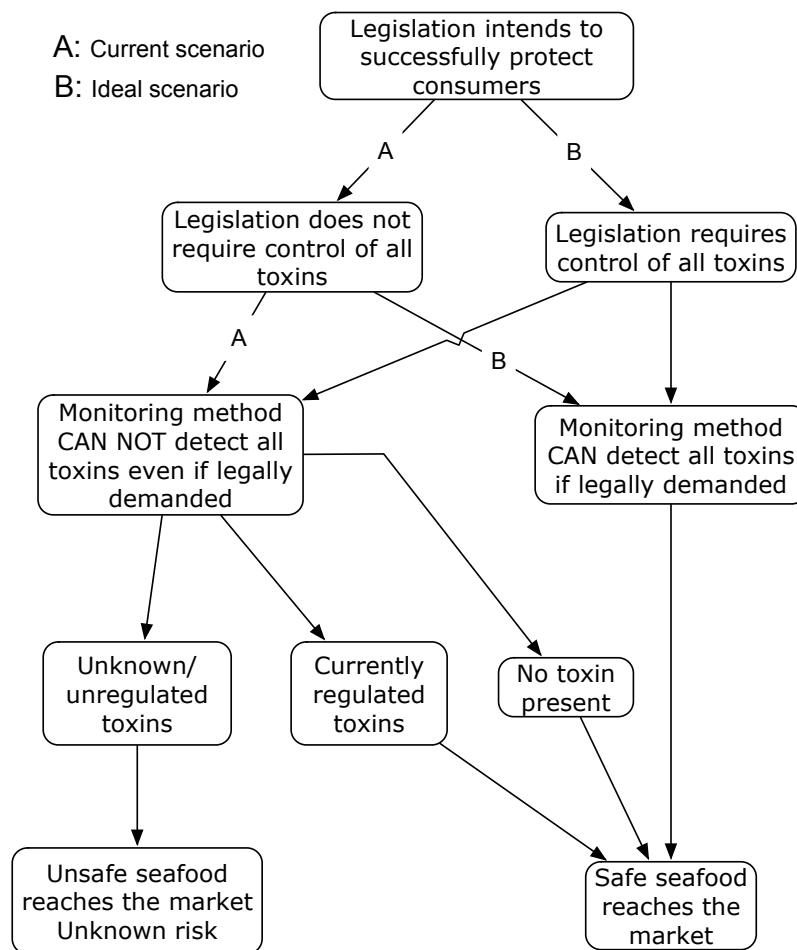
A: Current scenario
B: Ideal scenario

Legislation intends to successfully protect consumers

A

B

Legislation does not require control of all toxins

Legislation requires control of all toxins

A

B

Monitoring method CAN NOT detect all toxins even if legally demanded

Monitoring method CAN detect all toxins if legally demanded

Unknown/ unregulated toxins

Currently regulated toxins

No toxin present

Unsafe seafood reaches the market Unknown risk

Safe seafood reaches the market